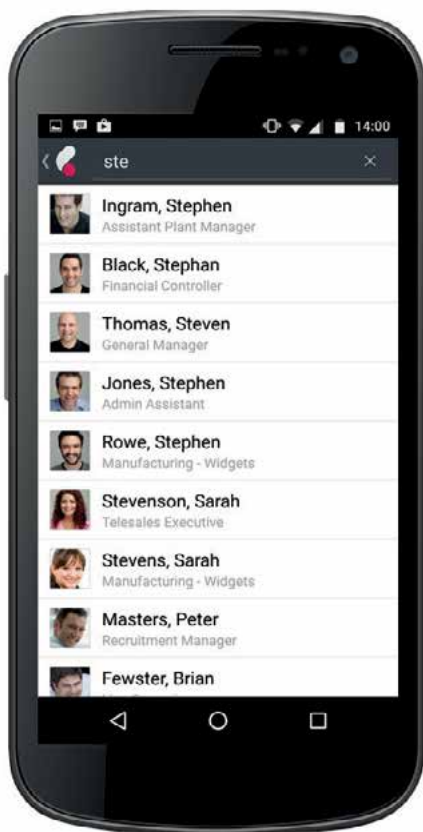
14:00

ste

×

Ingram, Stephen
Assistant Plant Manager

Black, Stephan
Financial Controller

Thomas, Steven
General Manager

Jones, Stephen
Admin Assistant

Rowe, Stephen
Manufacturing - Widgets

Stevenson, Sarah
Telesales Executive

Stevens, Sarah
Manufacturing - Widgets

Masters, Peter
Recruitment Manager

Fewster, Brian
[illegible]